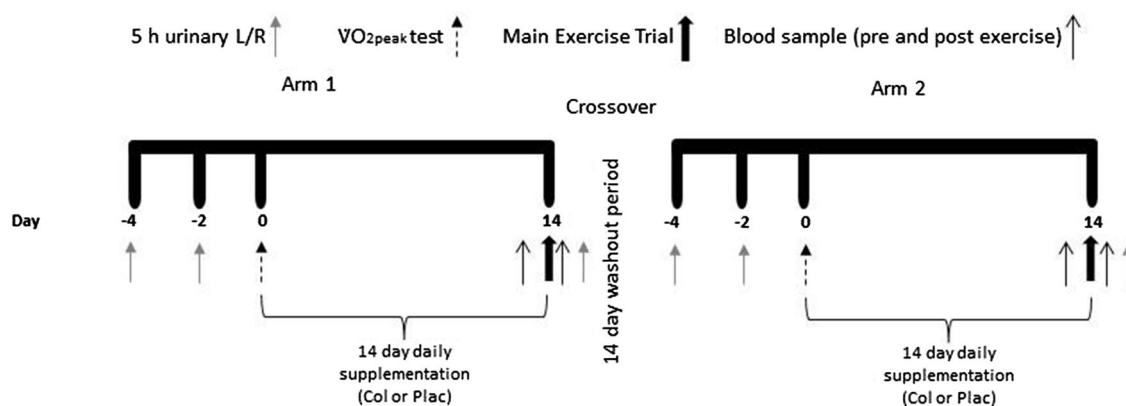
5 h urinary L/R VO2peak test Main Exercise Trial Blood sample (pre and post exercise)

Arm 1

Crossover

Arm 2

Day

-4 -2 0 14

14 day washout period

-4 -2 0 14

14 day daily supplementation (Col or Plac)

14 day daily supplementation (Col or Plac)